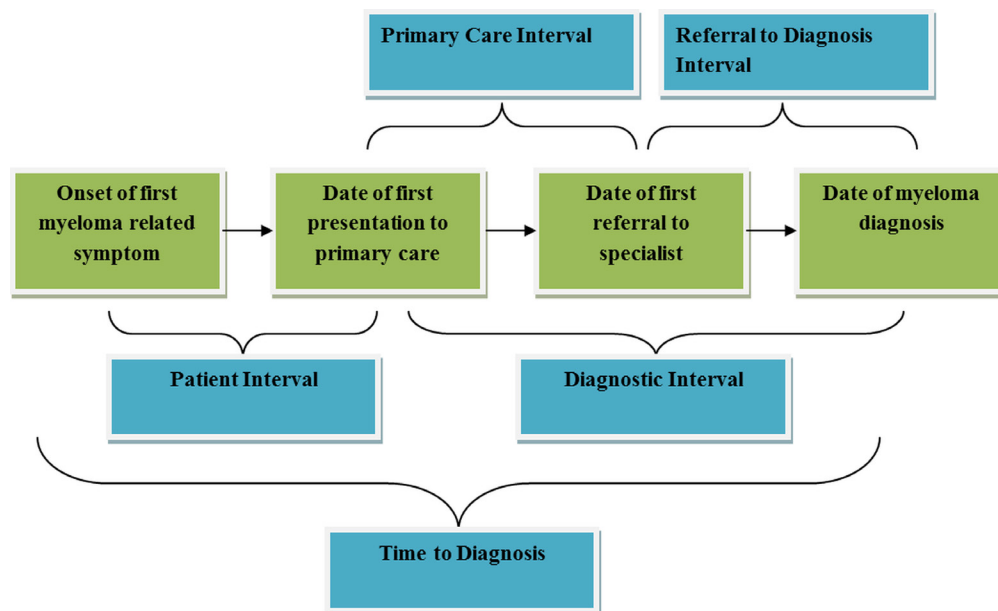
Primary Care Interval

Referral to Diagnosis Interval

Onset of first myeloma related symptom

Date of first presentation to primary care

Date of first referral to specialist

Date of myeloma diagnosis

Patient Interval

Diagnostic Interval

Time to Diagnosis